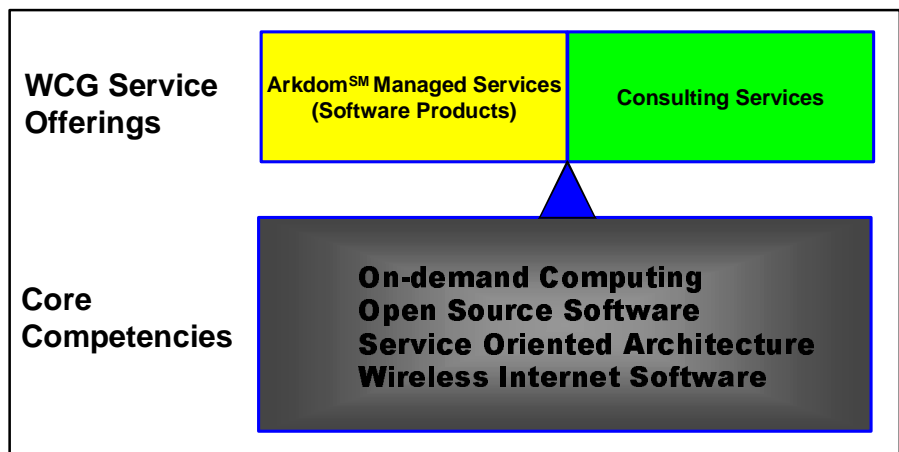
WCG Service Offerings

Arkdom$^{SM}$ Managed Services (Software Products)

Consulting Services

Core Competencies

On-demand Computing
Open Source Software
Service Oriented Architecture
Wireless Internet Software